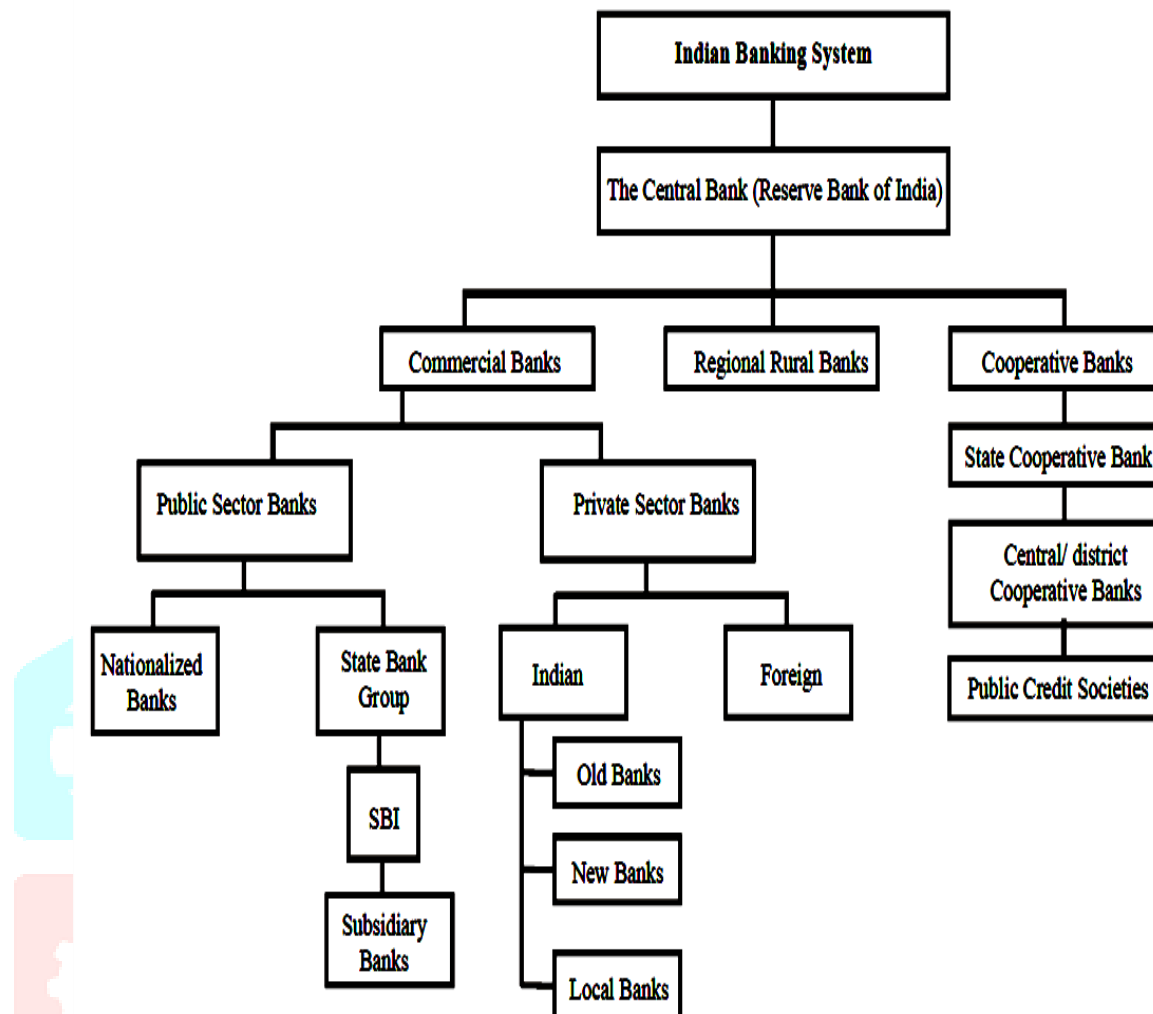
Indian Banking System

The Central Bank (Reserve Bank of India)

Commercial Banks

Regional Rural Banks

Cooperative Banks

Public Sector Banks

Private Sector Banks

State Cooperative Bank

Central/ district Cooperative Banks

Public Credit Societies

Nationalized Banks

State Bank Group

SBI

Subsidiary Banks

Indian

Foreign

Old Banks

New Banks

Local Banks